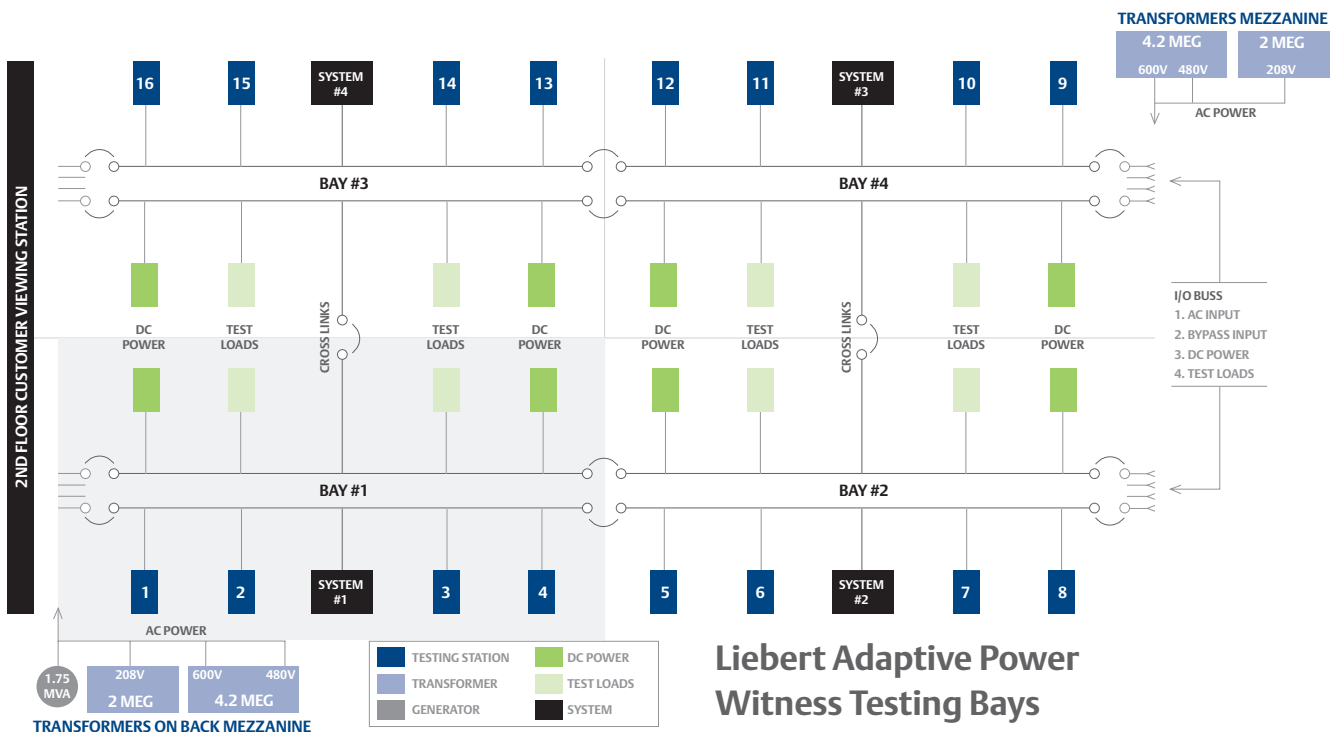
TRANSFORMERS MEZZANINE

4.2 MEG
600V 480V

2 MEG
208V

AC POWER

2ND FLOOR CUSTOMER VIEWING STATION

16 15 SYSTEM #4 14 13 12 11 SYSTEM #3 10 9

BAY #3

BAY #4

DC POWER

TEST LOADS

CROSS LINKS

TEST LOADS

DC POWER

DC POWER

TEST LOADS

CROSS LINKS

TEST LOADS

DC POWER

I/O BUSS
1. AC INPUT
2. BYPASS INPUT
3. DC POWER
4. TEST LOADS

BAY #1

BAY #2

1 2 SYSTEM #1 3 4 5 6 SYSTEM #2 7 8

AC POWER

1.75 MVA

208V
2 MEG

600V 480V
4.2 MEG

TRANSFORMERS ON BACK MEZZANINE

| | | | |
|---|---|---|---|
| | TESTING STATION | | DC POWER |
| | TRANSFORMER | | TEST LOADS |
| | GENERATOR | | SYSTEM |

Liebert Adaptive Power Witness Testing Bays